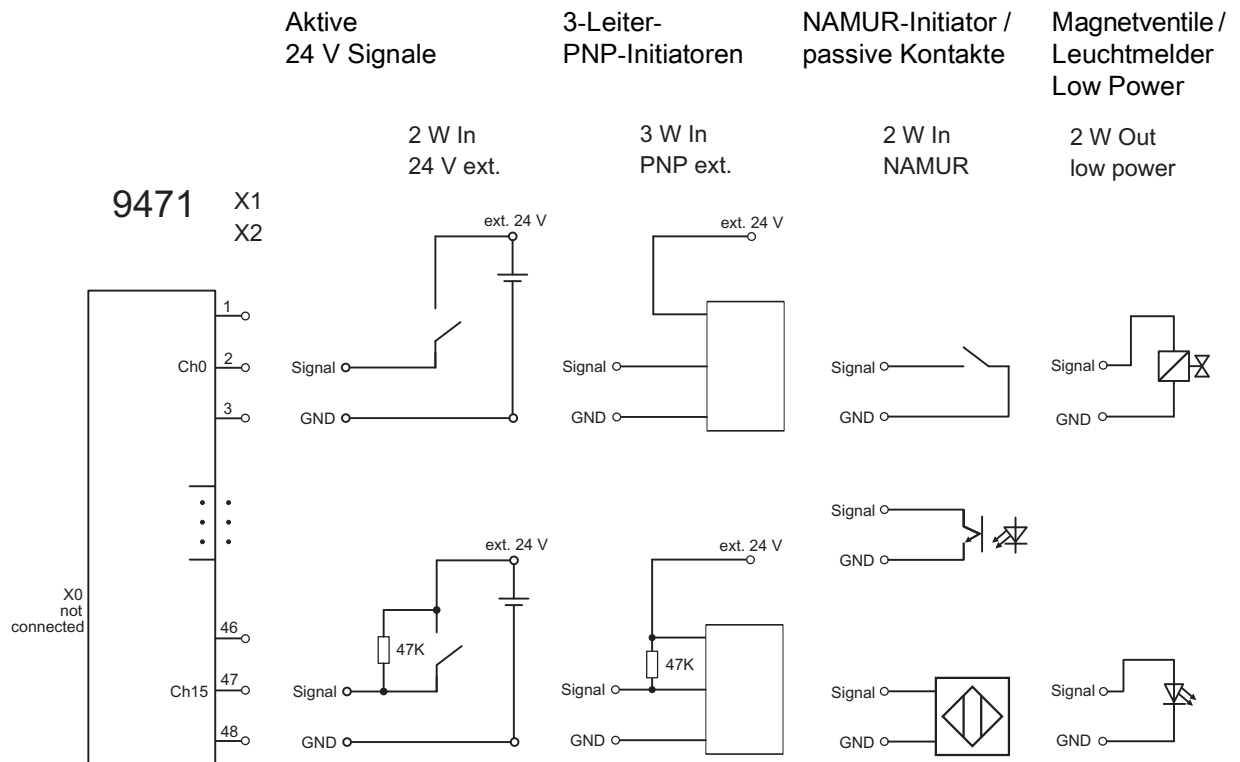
Aktive
24 V Signale

3-Leiter-
PNP-Initiatoren

NAMUR-Initiator /
passive Kontakte

Magnetventile /
Leuchtmelder
Low Power

2 W In
24 V ext.

3 W In
PNP ext.

2 W In
NAMUR

2 W Out
low power

9471

X1
X2

1
Ch0 2
3

X0
not
connected

46
Ch15 47
48

ext. 24 V
Signal
GND

ext. 24 V
47K
Signal
GND

ext. 24 V
Signal
GND

ext. 24 V
47K
Signal
GND

Signal
GND

Signal
GND

Signal
GND

Signal
GND

Signal
GND